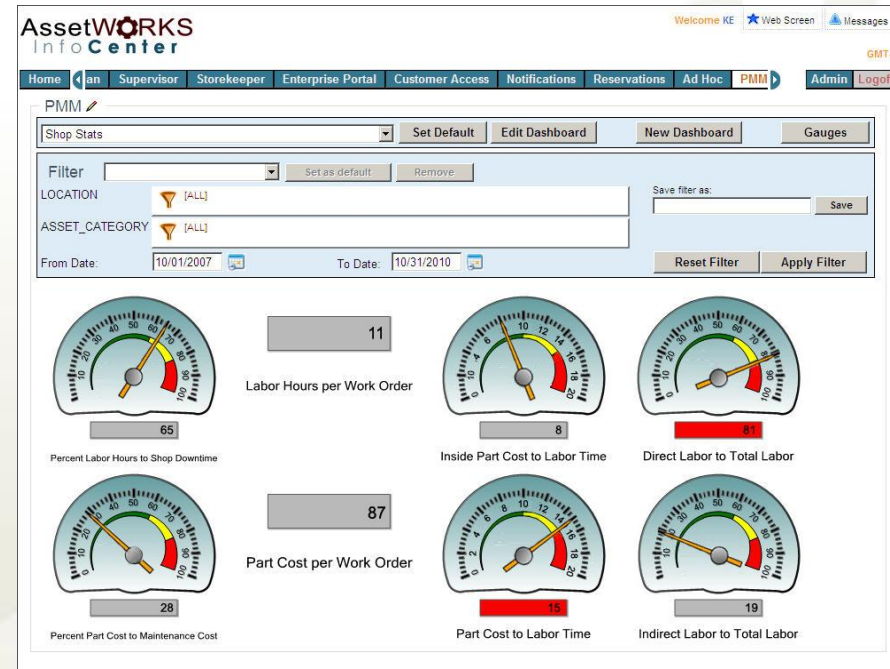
AssetWORKS
InfoCenter

Welcome KE Web Screen Messages

GMT

Home an Supervisor Storekeeper Enterprise Portal Customer Access Notifications Reservations Ad Hoc PMM Admin Logof

PMM

Shop Stats Set Default Edit Dashboard New Dashboard Gauges

Filter Set as default Remove

LOCATION [ALL]

ASSET_CATEGORY [ALL]

Save filter as:

Save

From Date: 10/01/2007 To Date: 10/31/2010 Reset Filter Apply Filter

0 10 20 30 40 50 60 70 80 90 100

65

Percent Labor Hours to Shop Downtime

11

Labor Hours per Work Order

0 2 4 6 8 10 12 14 16 18 20

8

Inside Part Cost to Labor Time

0 10 20 30 40 50 60 70 80 90 100

81

Direct Labor to Total Labor

0 10 20 30 40 50 60 70 80 90 100

28

Percent Part Cost to Maintenance Cost

87

Part Cost per Work Order

0 2 4 6 8 10 12 14 16 18 20

15

Part Cost to Labor Time

0 10 20 30 40 50 60 70 80 90 100

19

Indirect Labor to Total Labor